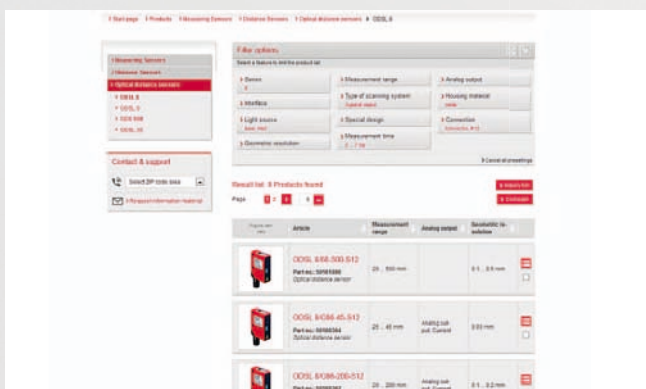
› Start page › Products › Measuring Sensors › Distance Sensors › Optical distance sensors › ODSL 8

› Measuring Sensors
› Distance Sensors
› Optical distance sensors
› ODSL 8
› ODSL 9
› ODS 96B
› ODSL 30

Contact & support
Select ZIP code area
› Request information material

Filter options
Select a feature to limit the product list

› Series
› Measurement range
› Analog output
› Interface
› Type of scanning system
› Housing material
› Light source
› Special design
› Connection
› Geometric resolution
› Measurement time

› Cancel all presettings

Result list: 8 Products found
› Inquiry list
› Compare

Page 1 2 3 ... 8

| | Article | Measurement range | Analog output | Geometric resolution |
|---|---|---|---|---|
| | ODSL 8/V66-500-S12 Part no.: 50105300 Optical distance sensor | 20 ... 500 mm | | 0.1 ... 3.5 mm |
| | ODSL 8/C66-45-S12 Part no.: 50106364 Optical distance sensor | 20 ... 45 mm | Analog output, Current | 0.03 mm |
| | ODSL 8/C66-200-S12 | 20 ... 200 mm | Analog output, Current | 0.1 ... 2.2 mm |